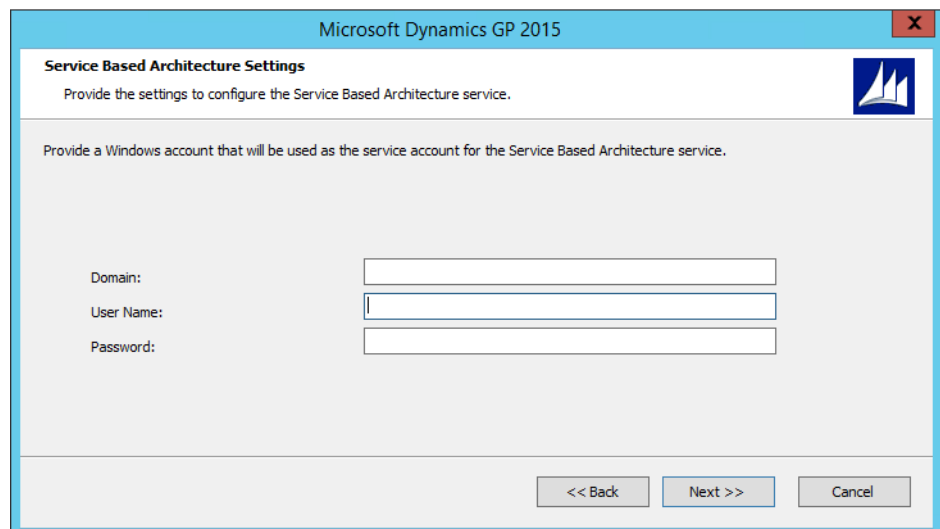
Microsoft Dynamics GP 2015

Service Based Architecture Settings

Provide the settings to configure the Service Based Architecture service.

Provide a Windows account that will be used as the service account for the Service Based Architecture service.

Domain:

User Name:

Password:

<< Back

Next >>

Cancel